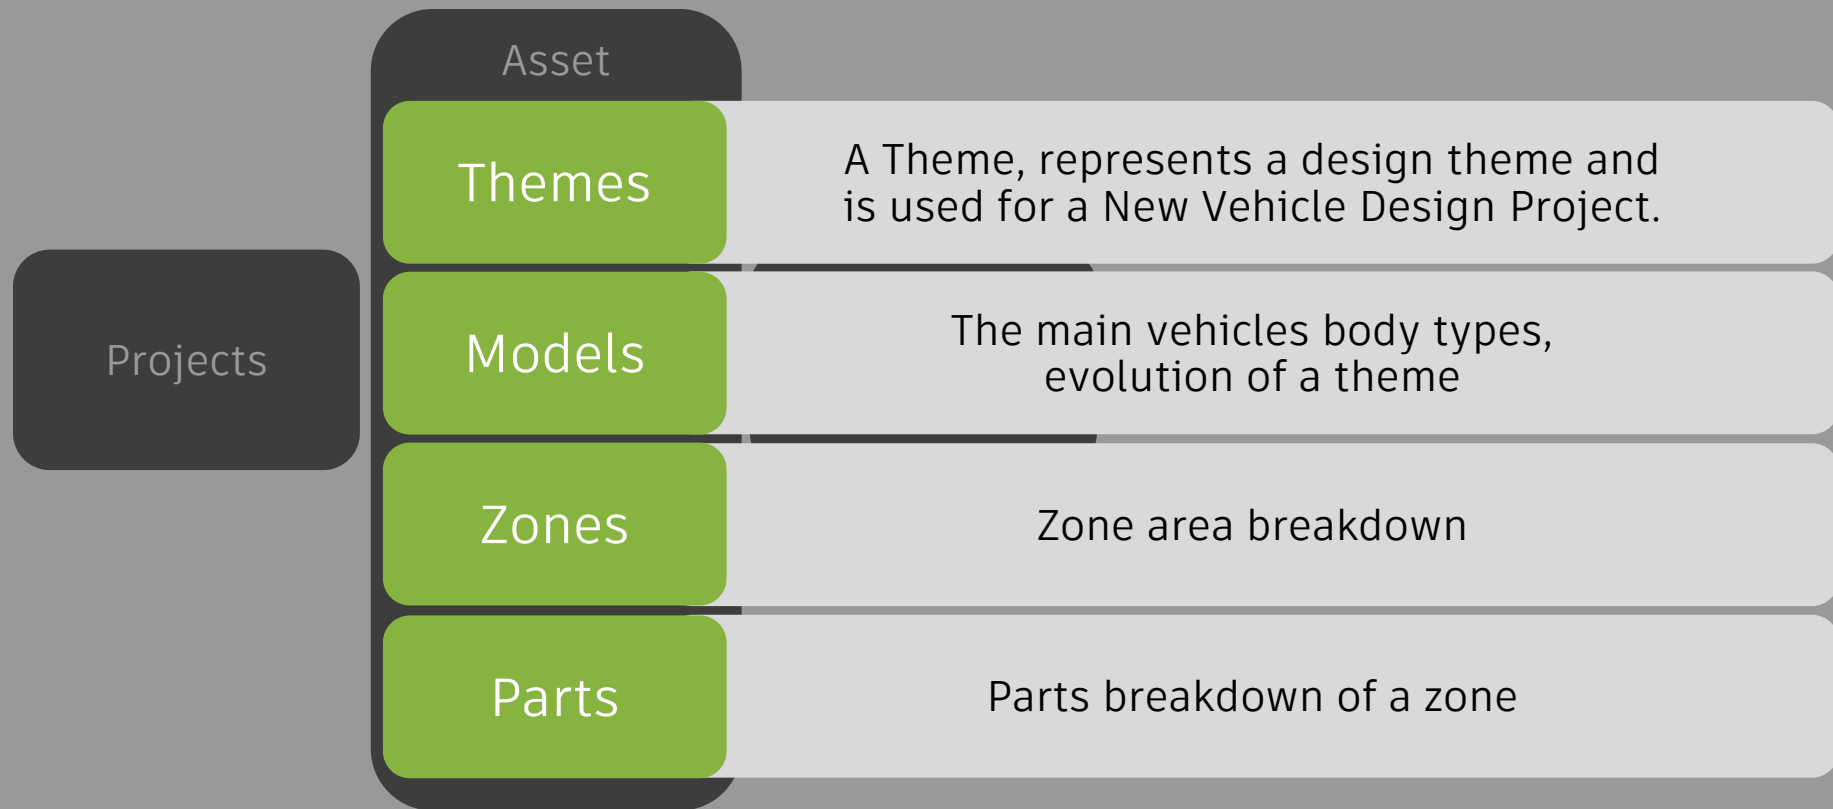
Projects

Asset

Themes

A Theme, represents a design theme and is used for a New Vehicle Design Project.

Models

The main vehicles body types, evolution of a theme

Zones

Zone area breakdown

Parts

Parts breakdown of a zone